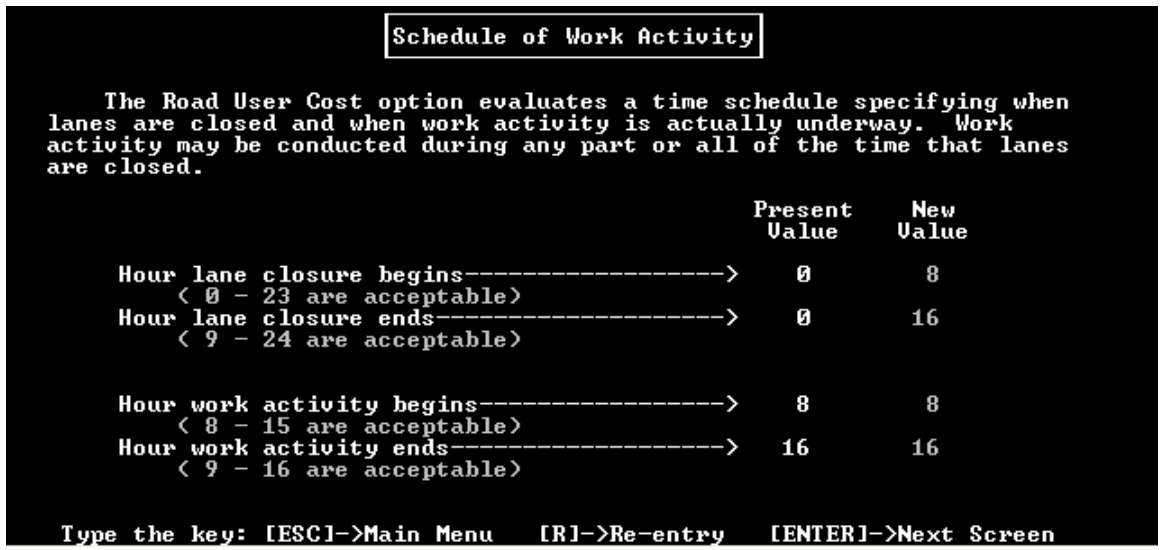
Schedule of Work Activity

The Road User Cost option evaluates a time schedule specifying when lanes are closed and when work activity is actually underway. Work activity may be conducted during any part or all of the time that lanes are closed.

| | Present Value | New Value |
|---|---|---|
| Hour lane closure begins------------------> ( 0 - 23 are acceptable) | 0 | 8 |
| Hour lane closure ends--------------------> ( 9 - 24 are acceptable) | 0 | 16 |
| Hour work activity begins-----------------> ( 8 - 15 are acceptable) | 8 | 8 |
| Hour work activity ends-------------------> ( 9 - 16 are acceptable) | 16 | 16 |

Type the key: [ESC]->Main Menu [R]->Re-entry [ENTER]->Next Screen